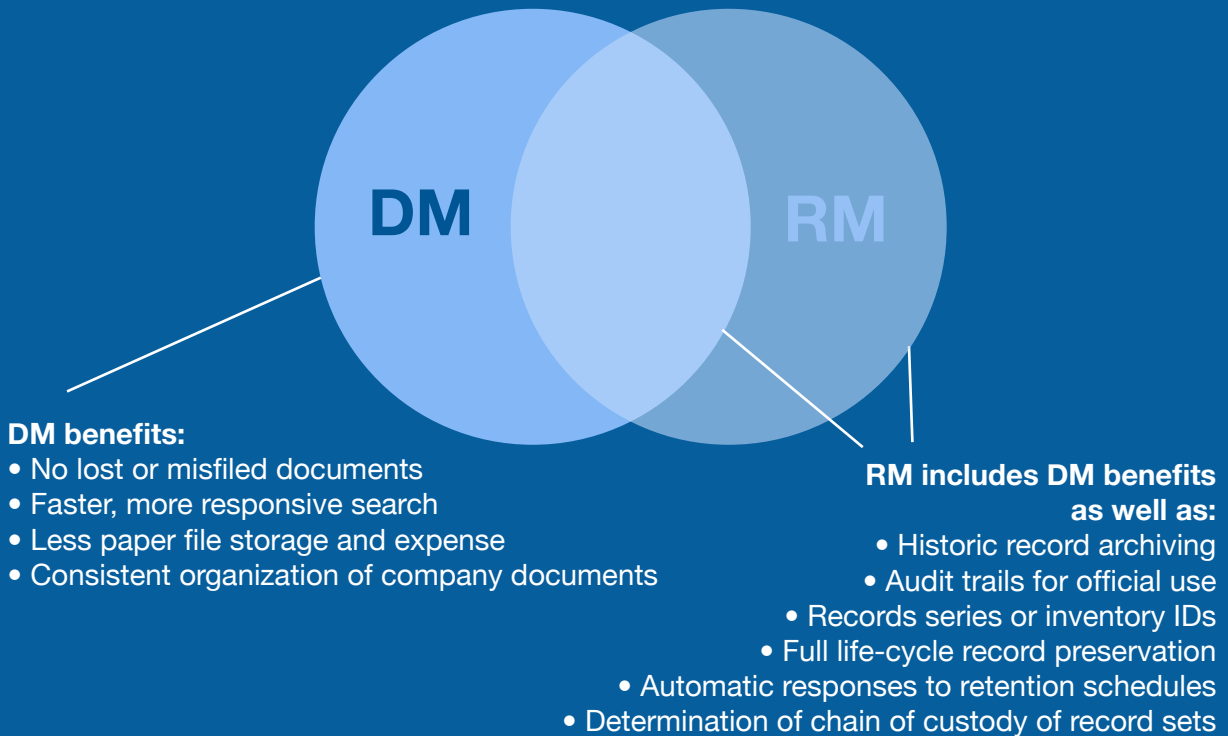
DM

RM

DM benefits:
• No lost or misfiled documents
• Faster, more responsive search
• Less paper file storage and expense
• Consistent organization of company documents

RM includes DM benefits as well as:
• Historic record archiving
• Audit trails for official use
• Records series or inventory IDs
• Full life-cycle record preservation
• Automatic responses to retention schedules
• Determination of chain of custody of record sets